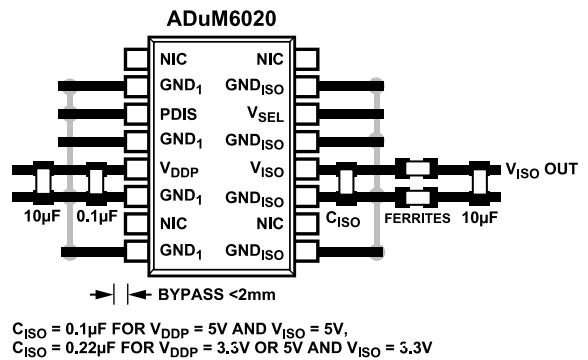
ADuM6020

NIC
GND$_1$
PDIS
GND$_1$
V$_{DDP}$
GND$_1$
NIC
GND$_1$

NIC
GND$_{ISO}$
V$_{SEL}$
GND$_{ISO}$
V$_{ISO}$
GND$_{ISO}$
NIC
GND$_{ISO}$

V$_{ISO}$ OUT

10µF 0.1µF

C$_{ISO}$ FERRITES 10µF

BYPASS <2mm

C$_{ISO}$ = 0.1µF FOR V$_{DDP}$ = 5V AND V$_{ISO}$ = 5V,
C$_{ISO}$ = 0.22µF FOR V$_{DDP}$ = 3.3V OR 5V AND V$_{ISO}$ = 3.3V